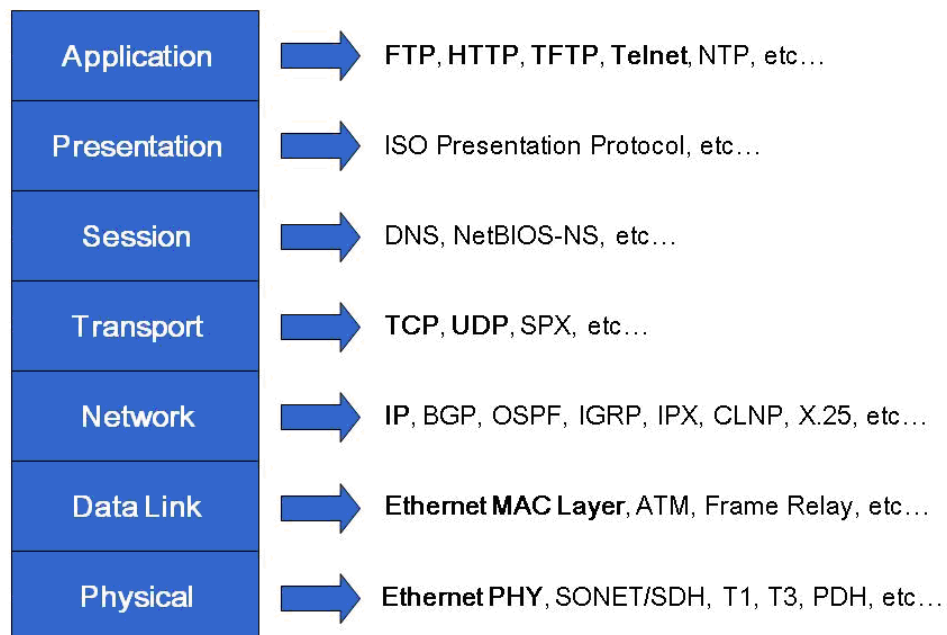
Application
FTP, HTTP, TFTP, Telnet, NTP, etc…

Presentation
ISO Presentation Protocol, etc…

Session
DNS, NetBIOS-NS, etc…

Transport
TCP, UDP, SPX, etc…

Network
IP, BGP, OSPF, IGRP, IPX, CLNP, X.25, etc…

Data Link
Ethernet MAC Layer, ATM, Frame Relay, etc…

Physical
Ethernet PHY, SONET/SDH, T1, T3, PDH, etc…